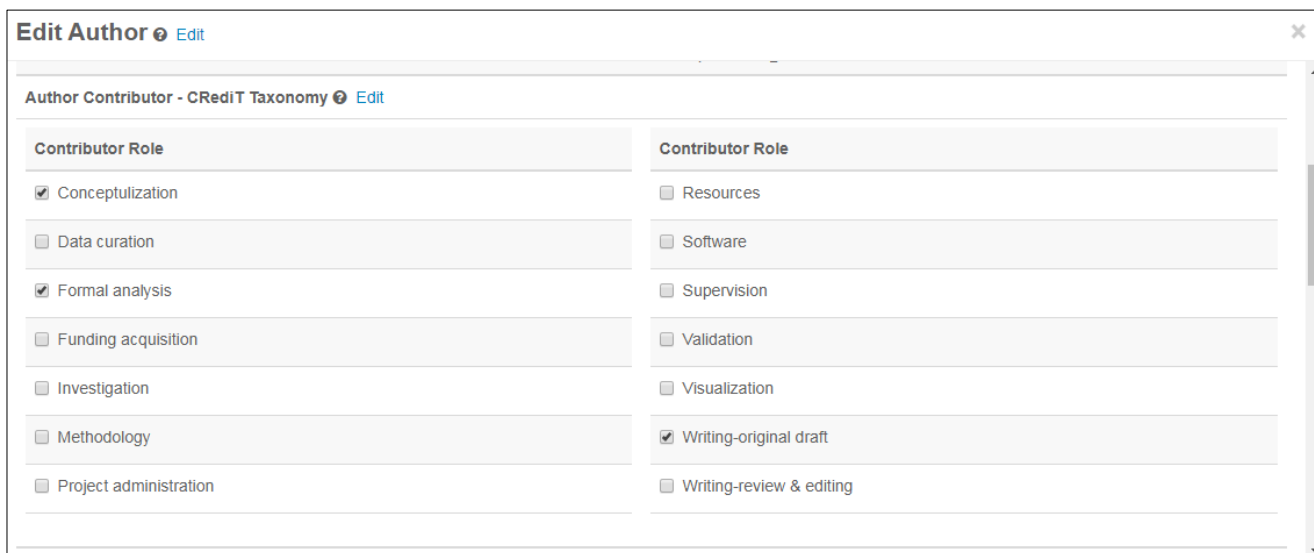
Edit Author Edit

×

Author Contributor - CRediT Taxonomy Edit

| Contributor Role |
|---|
| Conceptulization |
| Data curation |
| Formal analysis |
| Funding acquisition |
| Investigation |
| Methodology |
| Project administration |

| Contributor Role |
|---|
| Resources |
| Software |
| Supervision |
| Validation |
| Visualization |
| Writing-original draft |
| Writing-review & editing |